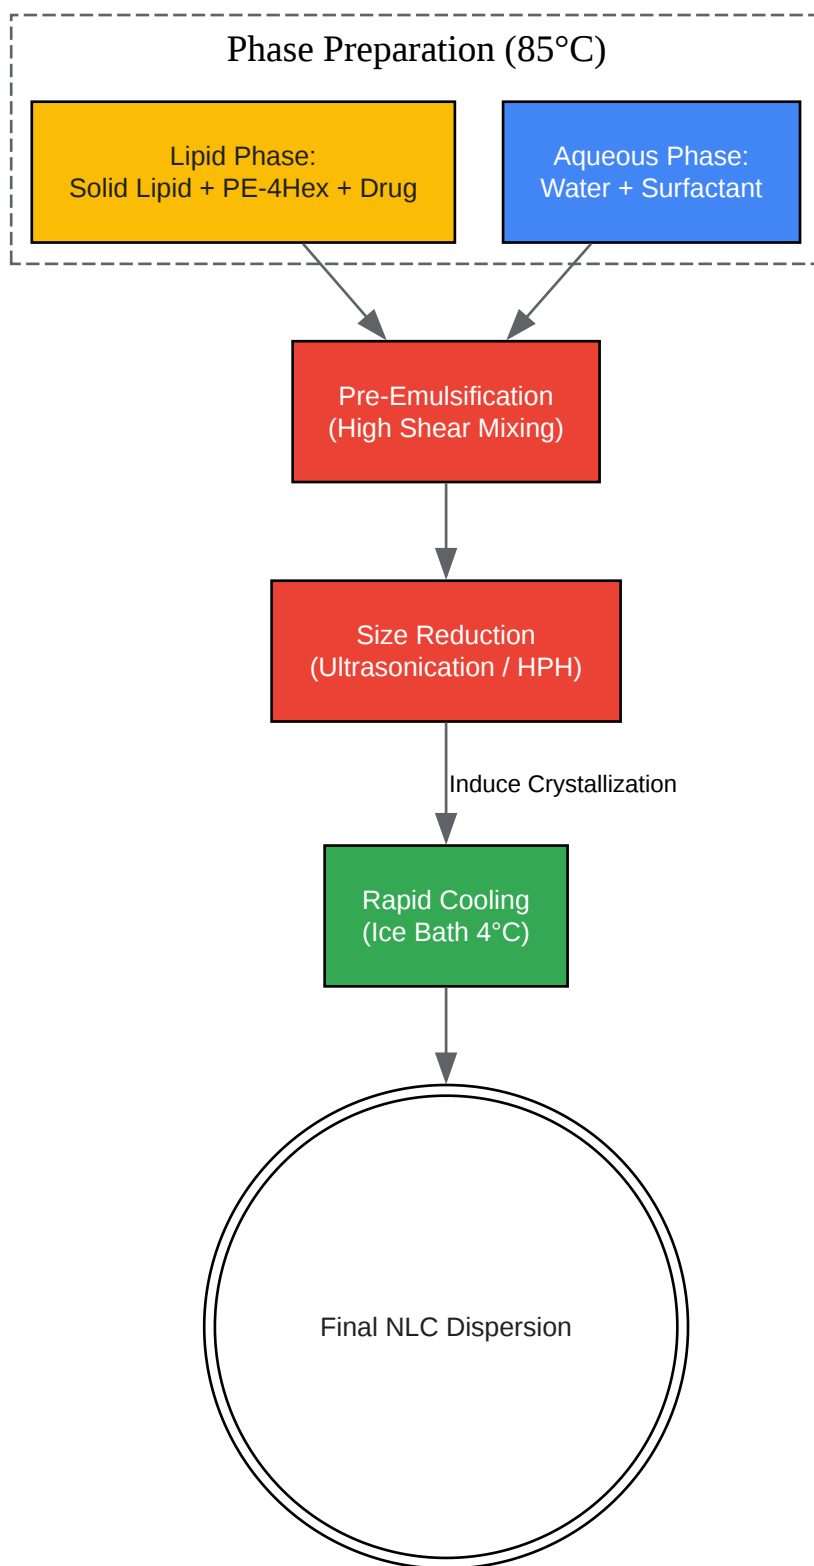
Phase Preparation (85°C)

Lipid Phase:
Solid Lipid + PE-4Hex + Drug

Aqueous Phase:
Water + Surfactant

Pre-Emulsification
(High Shear Mixing)

Size Reduction
(Ultrasonication / HPH)

Induce Crystallization

Rapid Cooling
(Ice Bath 4°C)

Final NLC Dispersion